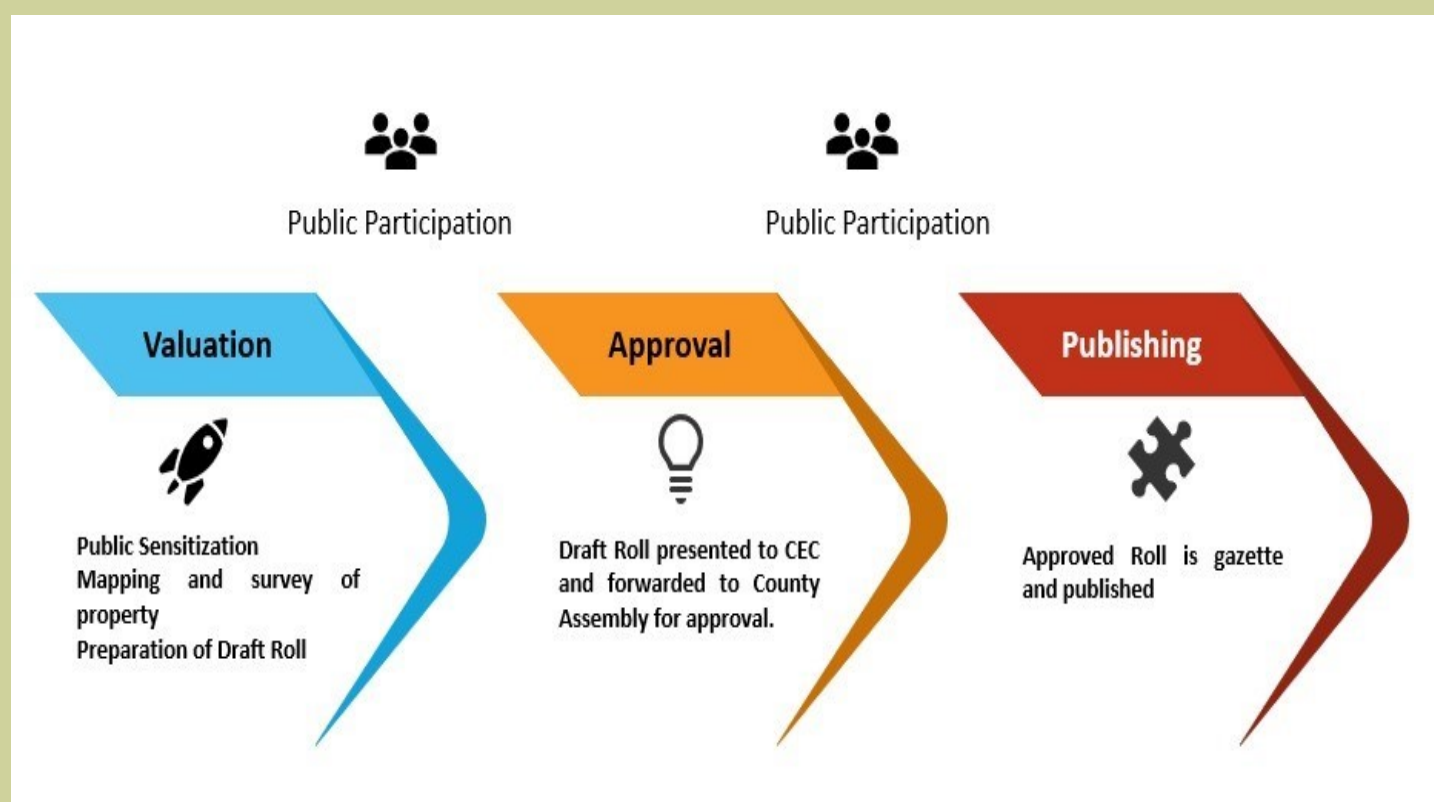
Public Participation

Public Participation

Valuation

Public Sensitization
Mapping and survey of property
Preparation of Draft Roll

Approval

Draft Roll presented to CEC and forwarded to County Assembly for approval.

Publishing

Approved Roll is gazette and published